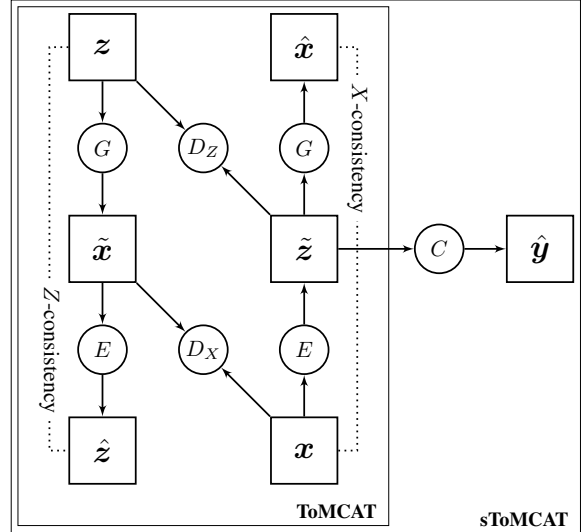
$\boldsymbol{z}$

$\hat{\boldsymbol{x}}$

$G$

$D_Z$

$G$

$X$-consistency

$\tilde{\boldsymbol{x}}$

$\tilde{\boldsymbol{z}}$

$C$

$\hat{\boldsymbol{y}}$

$Z$-consistency

$E$

$D_X$

$E$

$\hat{\boldsymbol{z}}$

$\boldsymbol{x}$

ToMCAT

sToMCAT